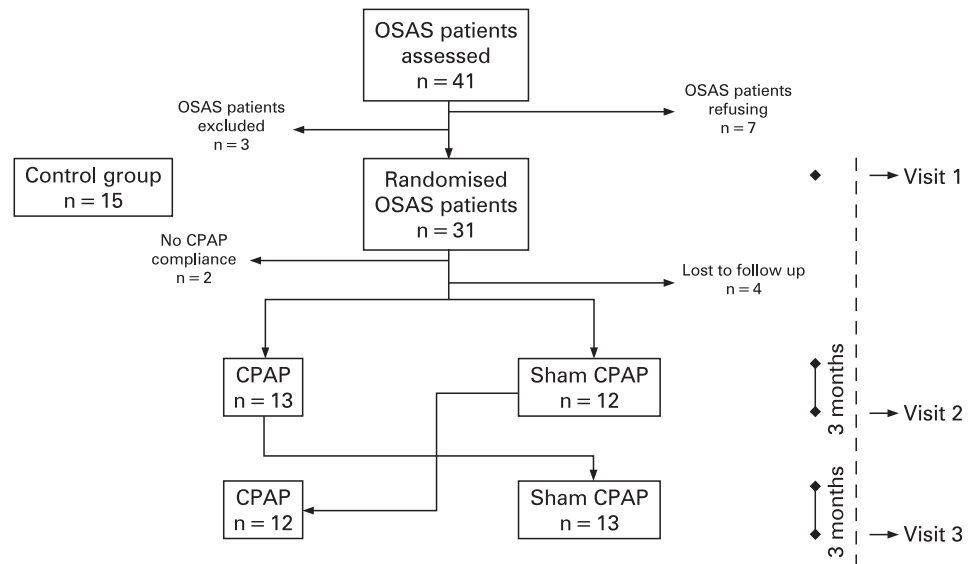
OSAS patients assessed
n = 41

OSAS patients excluded
n = 3

OSAS patients refusing
n = 7

Control group
n = 15

Randomised OSAS patients
n = 31

Visit 1

No CPAP compliance
n = 2

Lost to follow up
n = 4

CPAP
n = 13

Sham CPAP
n = 12

3 months

Visit 2

CPAP
n = 12

Sham CPAP
n = 13

3 months

Visit 3